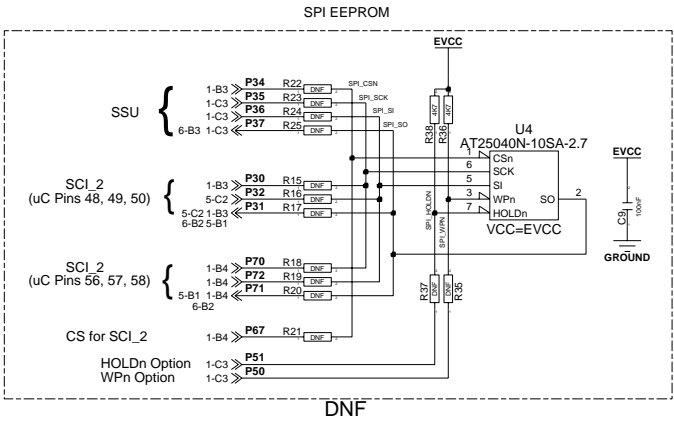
SPI EEPROM

EVCC

SSU

1-B3 P34 R22 DNF SPI_CSN
1-C3 P35 R23 DNF SPI_SCK
1-C3 P36 R24 DNF SPI_SI
6-B3 1-C3 P37 R25 DNF SPI_SO

R38 4K7
R36 4K7

U4
AT25040N-10SA-2.7

1 CSn
6 SCK
5 SI
3 WPn
7 HOLDn
SO 2

VCC=EVCC

EVCC
C9 100nF
GROUND

SCI_2
(uC Pins 48, 49, 50)

1-B3 P30 R15 DNF
5-C2 P32 R16 DNF
5-C2 1-B3 P31 R17 DNF
6-B2 5-B1

SPI_HOLDN
SPI_WPN

SCI_2
(uC Pins 56, 57, 58)

1-B4 P70 R18 DNF
1-B4 P72 R19 DNF
5-B1 1-B4 P71 R20 DNF
6-B2

R37 DNF
R35 DNF

CS for SCI_2 1-B4 P67 R21 DNF

HOLDn Option 1-C3 P51
WPn Option 1-C3 P50

DNF